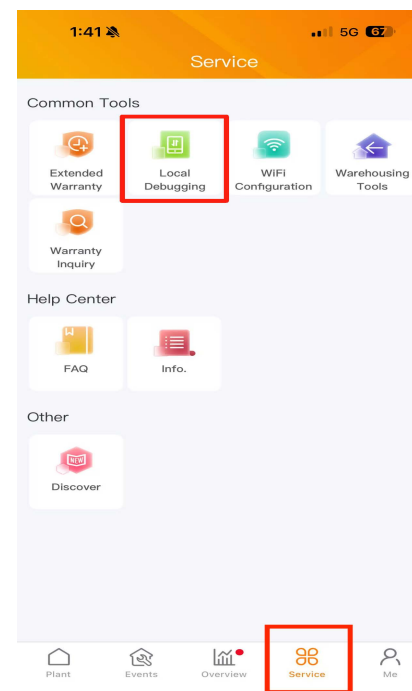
1:41

5G 67

Service

Common Tools

Extended Warranty

Local Debugging

WiFi Configuration

Warehousing Tools

Warranty Inquiry

Help Center

FAQ

Info.

Other

NEW

Discover

Plant

Events

Overview

Service

Me